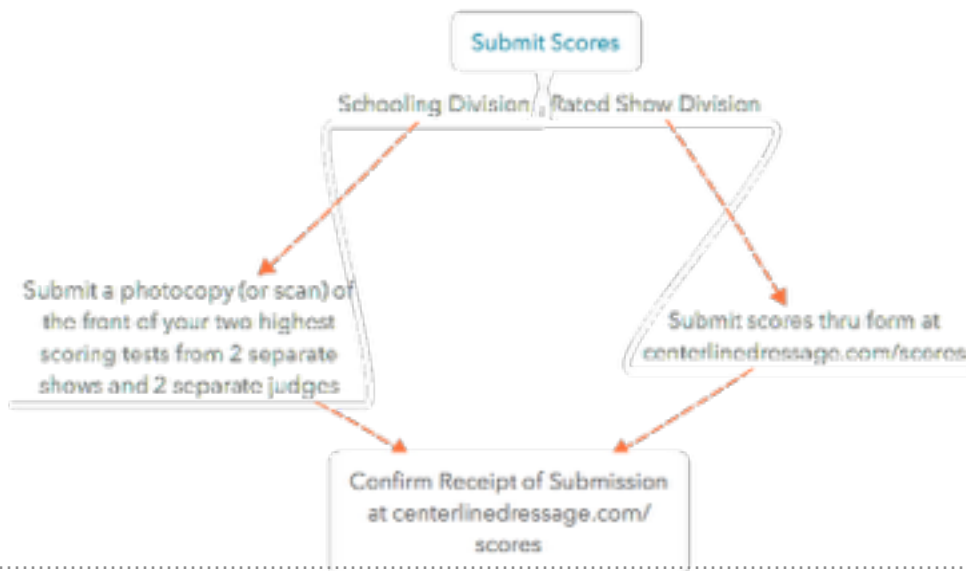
Submit Scores

Schooling Division

Rated Show Division

Submit a photocopy (or scan) of the front of your two highest scoring tests from 2 separate shows and 2 separate judges

Submit scores thru form at centerlinedressage.com/scores

Confirm Receipt of Submission at centerlinedressage.com/scores